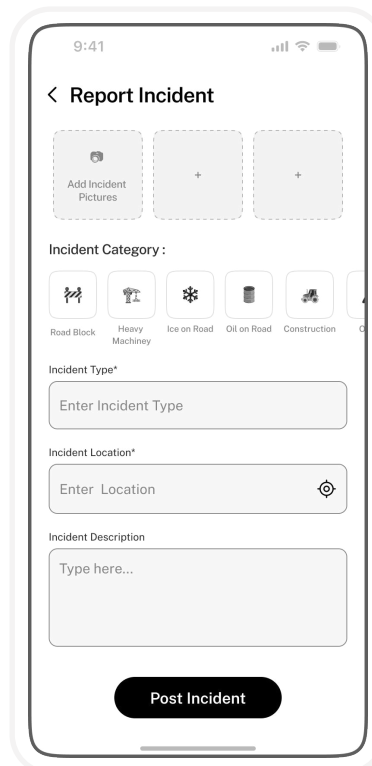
9:41

< Report Incident

Add Incident Pictures

+

+

Incident Category :

Road Block

Heavy Machiney

Ice on Road

Oil on Road

Construction

O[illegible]

Incident Type*

Enter Incident Type

Incident Location*

Enter Location

Incident Description

Type here...

Post Incident